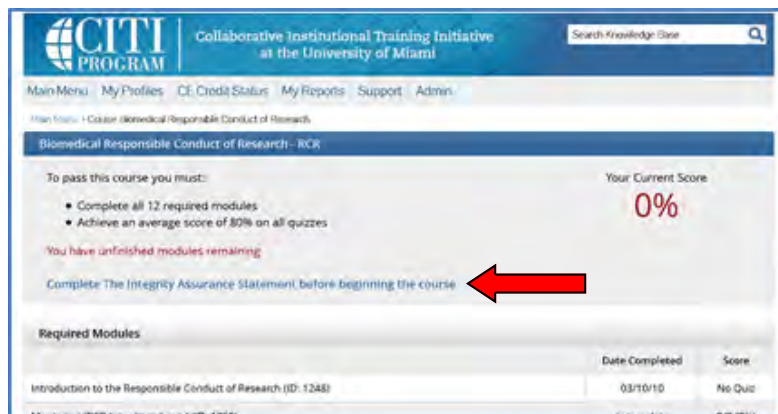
CITI PROGRAM

Collaborative Institutional Training Initiative at the University of Miami

Search Knowledge Base

Main Menu My Profiles CE Credit Status My Reports Support Admin

Main Menu › Course: Biomedical Responsible Conduct of Research

Biomedical Responsible Conduct of Research - RCR

To pass this course you must:

- Complete all 12 required modules
- Achieve an average score of 80% on all quizzes

Your Current Score

0%

You have unfinished modules remaining

Complete The Integrity Assurance Statement before beginning the course

Required Modules

| | Date Completed | Score |
|---|---|---|
| Introduction to the Responsible Conduct of Research (ID: 1248) | 03/10/10 | No Quiz |
| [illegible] | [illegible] | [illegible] |